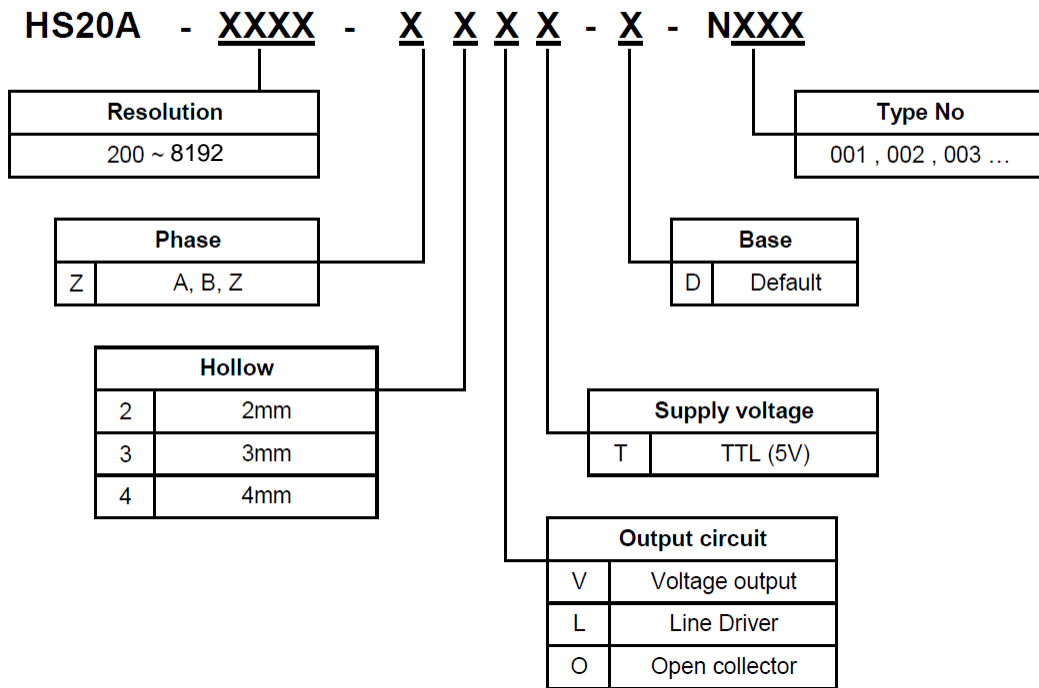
HS20A - XXXX - X X X X - X - NXXX

| Resolution |
|---|
| 200 ~ 8192 |

| Type No |
|---|
| 001 , 002 , 003 … |

| Phase | |
|---|---|
| Z | A, B, Z |

| Base | |
|---|---|
| D | Default |

| Hollow | |
|---|---|
| 2 | 2mm |
| 3 | 3mm |
| 4 | 4mm |

| Supply voltage | |
|---|---|
| T | TTL (5V) |

| Output circuit | |
|---|---|
| V | Voltage output |
| L | Line Driver |
| O | Open collector |